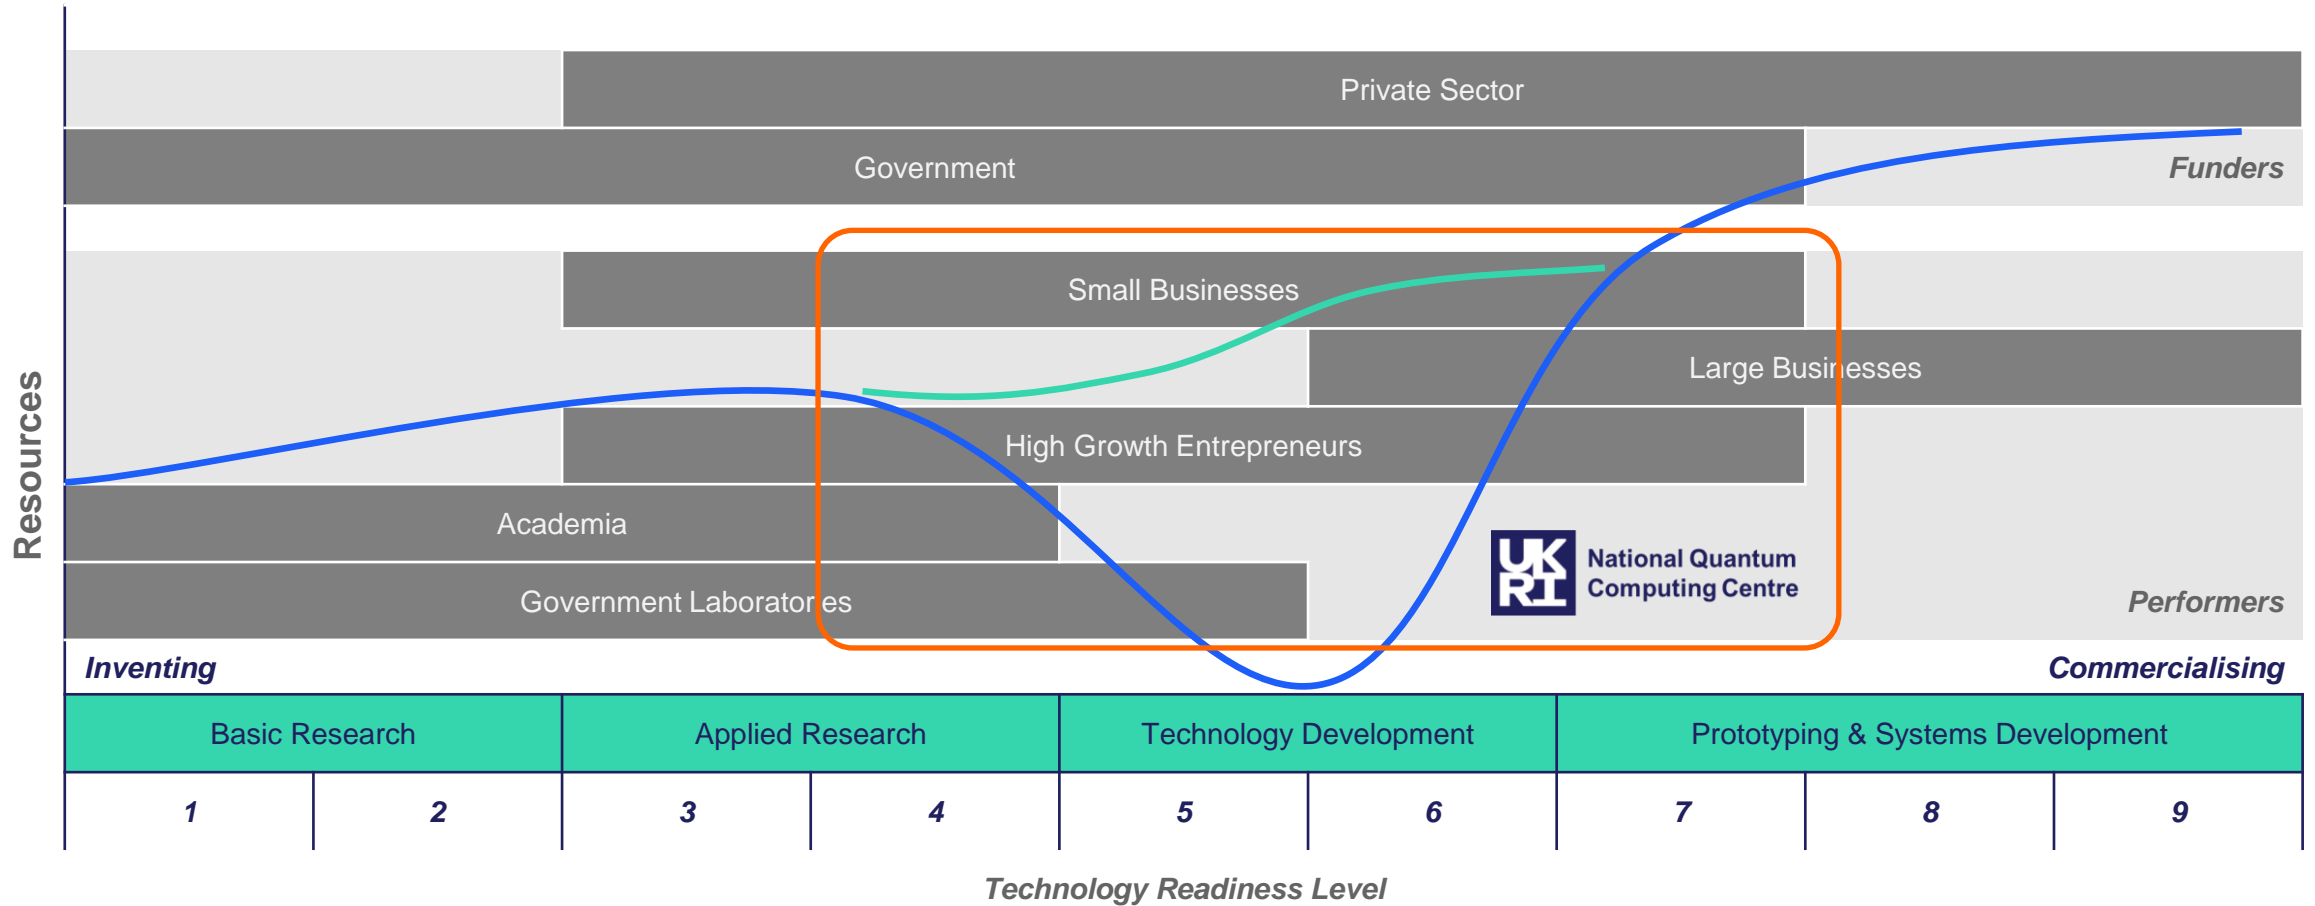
Resources

Private Sector

Government

Funders

Small Businesses

Large Businesses

High Growth Entrepreneurs

Academia

Government Laboratories

UKRI National Quantum Computing Centre

Performers

Inventing

Commercialising

| Basic Research | | Applied Research | | Technology Development | | Prototyping & Systems Development | | |
|---|---|---|---|---|---|---|---|---|
| 1 | 2 | 3 | 4 | 5 | 6 | 7 | 8 | 9 |

Technology Readiness Level